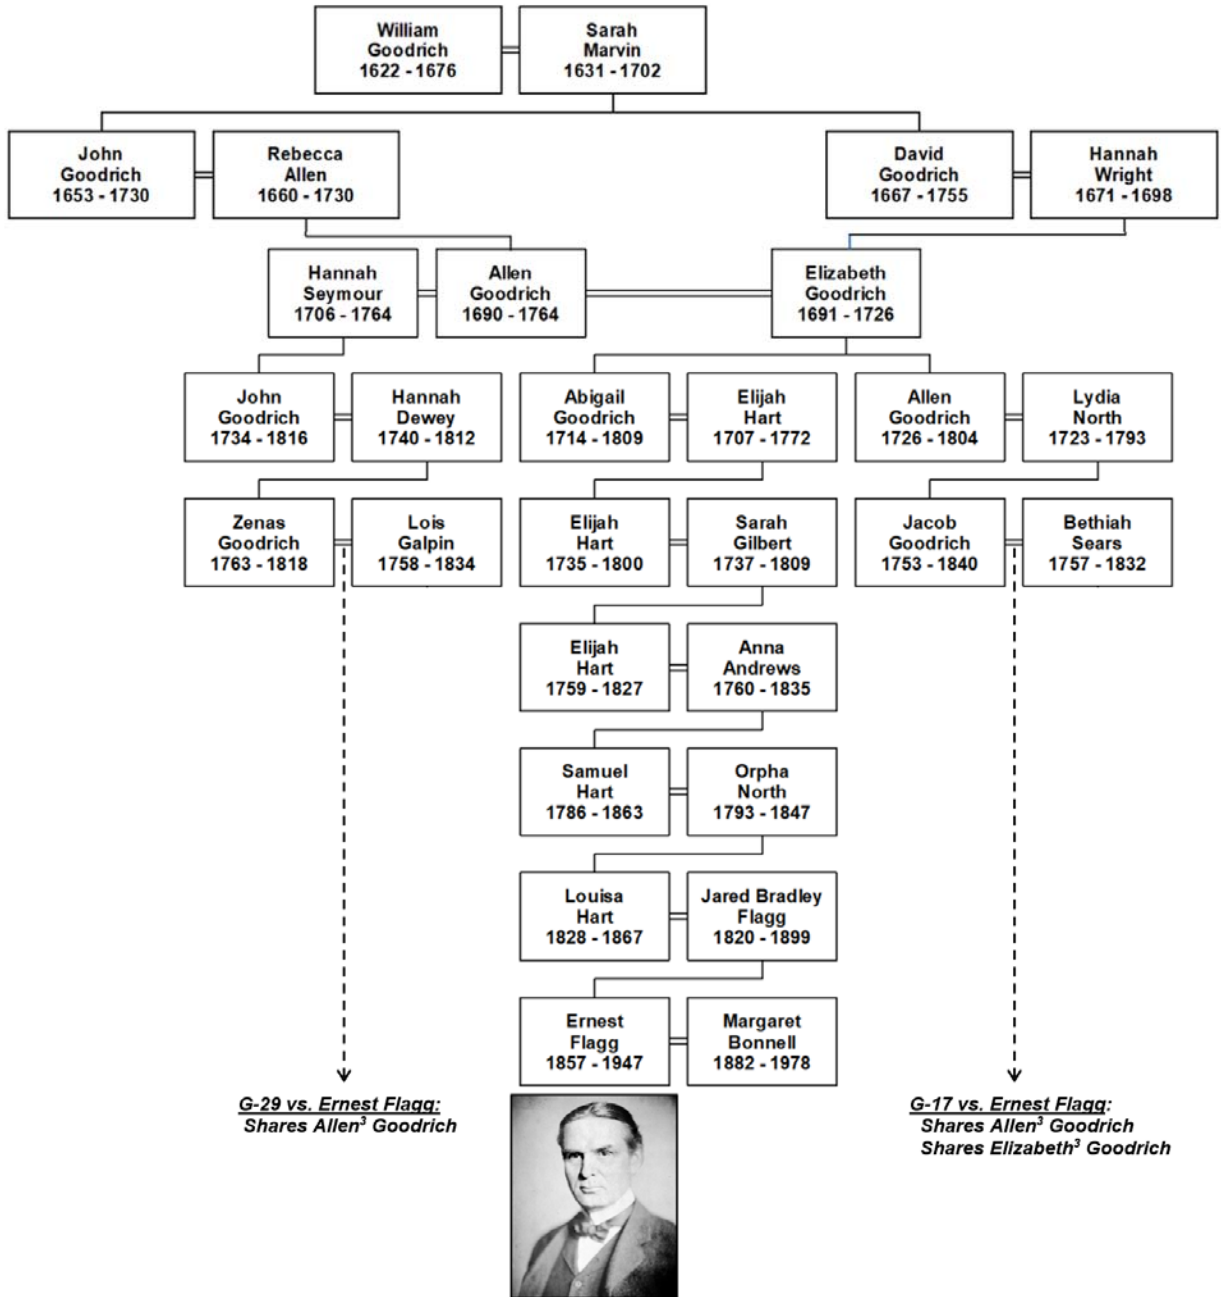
William Goodrich 1622 - 1676

Sarah Marvin 1631 - 1702

John Goodrich 1653 - 1730

Rebecca Allen 1660 - 1730

David Goodrich 1667 - 1755

Hannah Wright 1671 - 1698

Hannah Seymour 1706 - 1764

Allen Goodrich 1690 - 1764

Elizabeth Goodrich 1691 - 1726

John Goodrich 1734 - 1816

Hannah Dewey 1740 - 1812

Abigail Goodrich 1714 - 1809

Elijah Hart 1707 - 1772

Allen Goodrich 1726 - 1804

Lydia North 1723 - 1793

Zenas Goodrich 1763 - 1818

Lois Galpin 1758 - 1834

Elijah Hart 1735 - 1800

Sarah Gilbert 1737 - 1809

Jacob Goodrich 1753 - 1840

Bethiah Sears 1757 - 1832

Elijah Hart 1759 - 1827

Anna Andrews 1760 - 1835

Samuel Hart 1786 - 1863

Orpha North 1793 - 1847

Louisa Hart 1828 - 1867

Jared Bradley Flagg 1820 - 1899

Ernest Flagg 1857 - 1947

Margaret Bonnell 1882 - 1978

G-29 vs. Ernest Flagg:
Shares Allen$^3$ Goodrich

G-17 vs. Ernest Flagg:
Shares Allen$^3$ Goodrich
Shares Elizabeth$^3$ Goodrich